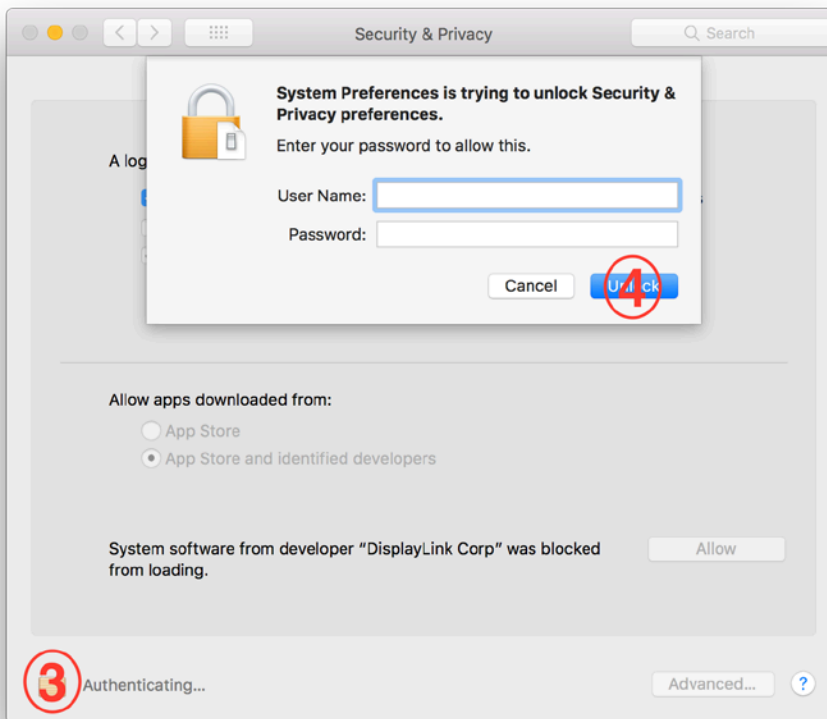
Security & Privacy

Search

System Preferences is trying to unlock Security & Privacy preferences.

Enter your password to allow this.

User Name:

Password:

Cancel

Un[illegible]ck

4

A log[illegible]

Allow apps downloaded from:

App Store

App Store and identified developers

System software from developer “DisplayLink Corp” was blocked from loading.

Allow

3

Authenticating...

Advanced...

?